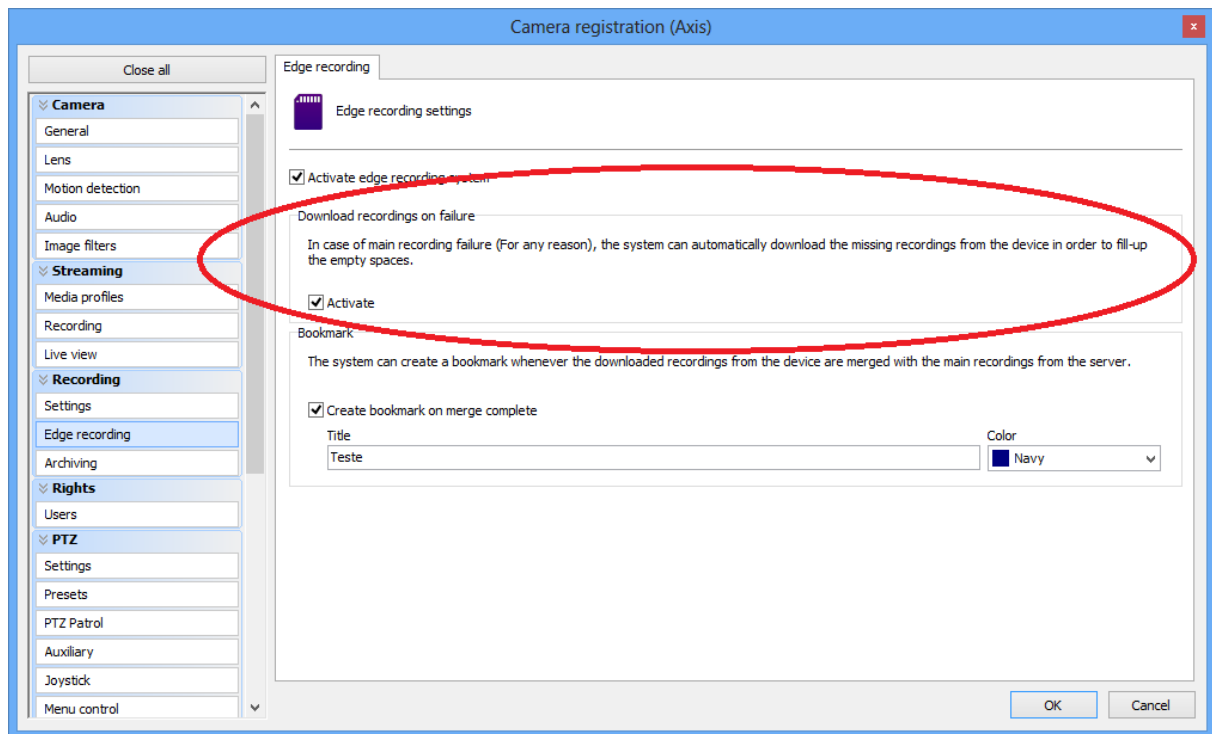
Camera registration (Axis)

Close all

Camera
General
Lens
Motion detection
Audio
Image filters
Streaming
Media profiles
Recording
Live view
Recording
Settings
Edge recording
Archiving
Rights
Users
PTZ
Settings
Presets
PTZ Patrol
Auxiliary
Joystick
Menu control

Edge recording

Edge recording settings

Activate edge recording system

Download recordings on failure

In case of main recording failure (For any reason), the system can automatically download the missing recordings from the device in order to fill-up the empty spaces.

Activate

Bookmark

The system can create a bookmark whenever the downloaded recordings from the device are merged with the main recordings from the server.

Create bookmark on merge complete

Title
Teste

Color
Navy

OK
Cancel